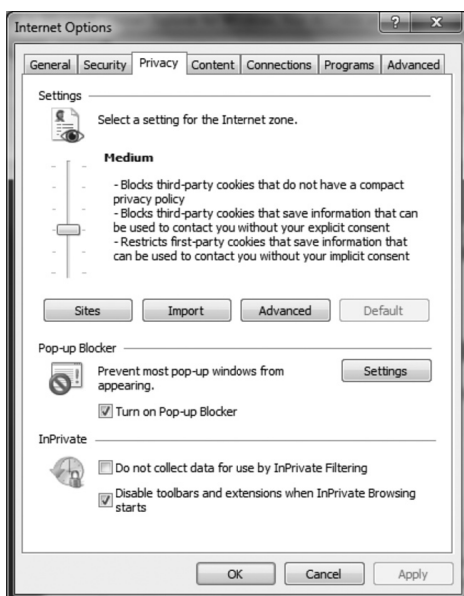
Internet Options

?

X

General | Security | Privacy | Content | Connections | Programs | Advanced

Settings

Select a setting for the Internet zone.

Medium

- Blocks third-party cookies that do not have a compact privacy policy
- Blocks third-party cookies that save information that can be used to contact you without your explicit consent
- Restricts first-party cookies that save information that can be used to contact you without your implicit consent

Sites | Import | Advanced | Default

Pop-up Blocker

Prevent most pop-up windows from appearing.

Settings

☑ Turn on Pop-up Blocker

InPrivate

☐ Do not collect data for use by InPrivate Filtering

☑ Disable toolbars and extensions when InPrivate Browsing starts

OK | Cancel | Apply